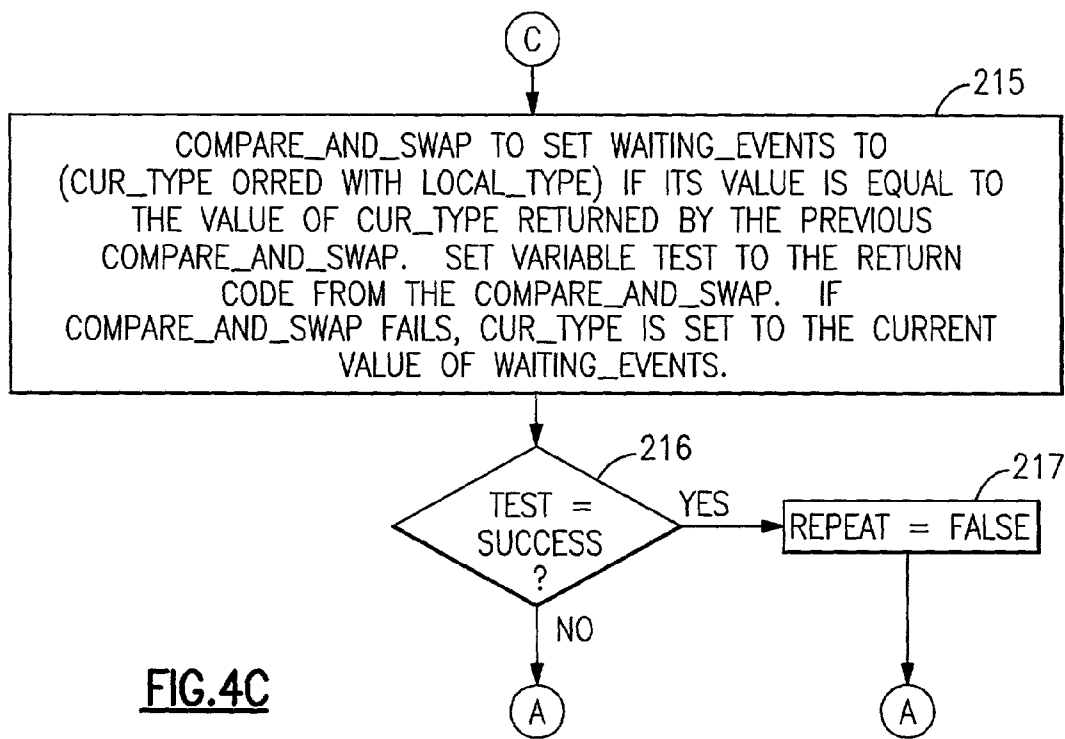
C

215

COMPARE_AND_SWAP TO SET WAITING_EVENTS TO (CUR_TYPE ORRED WITH LOCAL_TYPE) IF ITS VALUE IS EQUAL TO THE VALUE OF CUR_TYPE RETURNED BY THE PREVIOUS COMPARE_AND_SWAP. SET VARIABLE TEST TO THE RETURN CODE FROM THE COMPARE_AND_SWAP. IF COMPARE_AND_SWAP FAILS, CUR_TYPE IS SET TO THE CURRENT VALUE OF WAITING_EVENTS.

216

TEST = SUCCESS ?

YES

217

REPEAT = FALSE

NO

FIG.4C

A

A